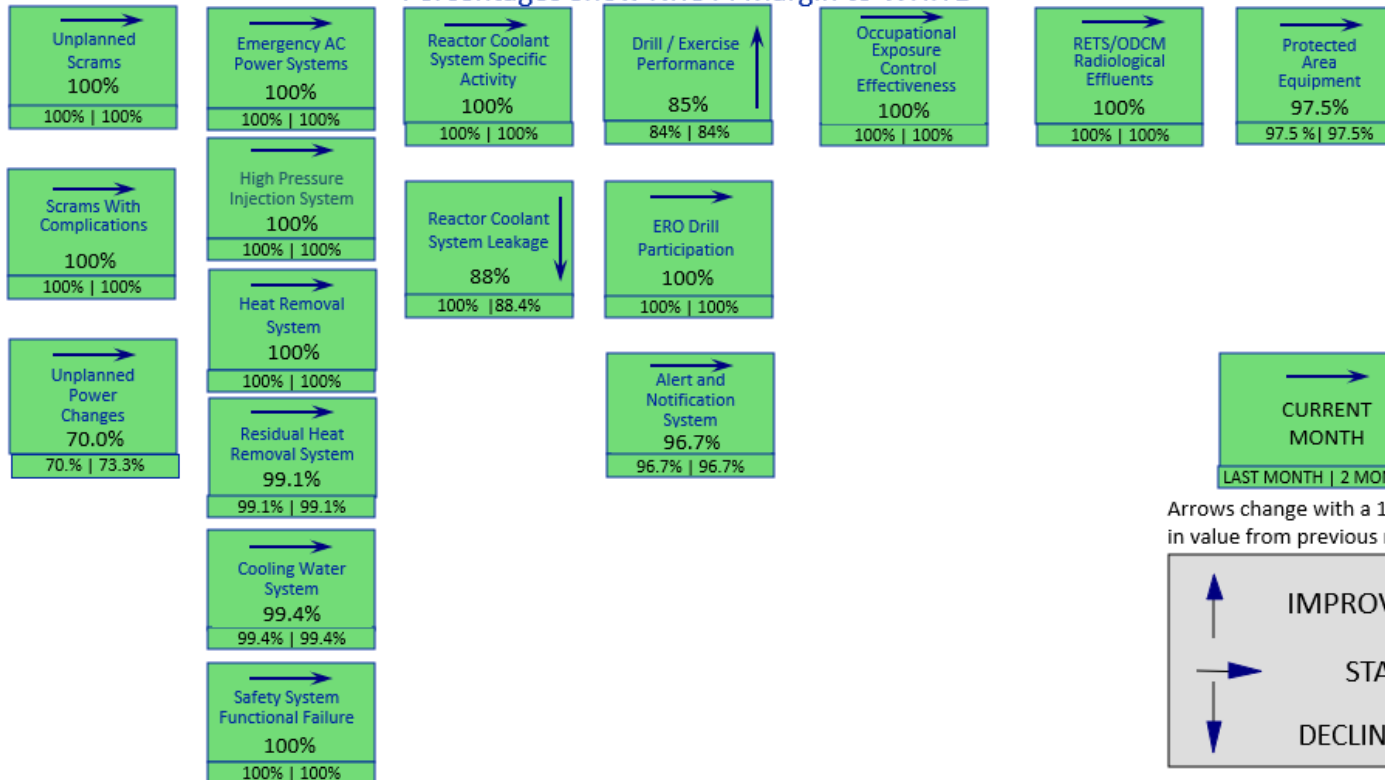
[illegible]

Unplanned Scrams
100%
100% | 100%

Scrams With Complications
100%
100% | 100%

Unplanned Power Changes
70.0%
70.% | 73.3%

Emergency AC Power Systems
100%
100% | 100%

High Pressure Injection System
100%
100% | 100%

Heat Removal System
100%
100% | 100%

Residual Heat Removal System
99.1%
99.1% | 99.1%

Cooling Water System
99.4%
99.4% | 99.4%

Safety System Functional Failure
100%
100% | 100%

Reactor Coolant System Specific Activity
100%
100% | 100%

Reactor Coolant System Leakage
88%
100% |88.4%

Drill / Exercise Performance
85%
84% | 84%

ERO Drill Participation
100%
100% | 100%

Alert and Notification System
96.7%
96.7% | 96.7%

Occupational Exposure Control Effectiveness
100%
100% | 100%

RETS/ODCM Radiological Effluents
100%
100% | 100%

Protected Area Equipment
97.5%
97.5 %| 97.5%

CURRENT MONTH
LAST MONTH | 2 MON

Arrows change with a 1
in value from previous

IMPROV
STA
DECLIN